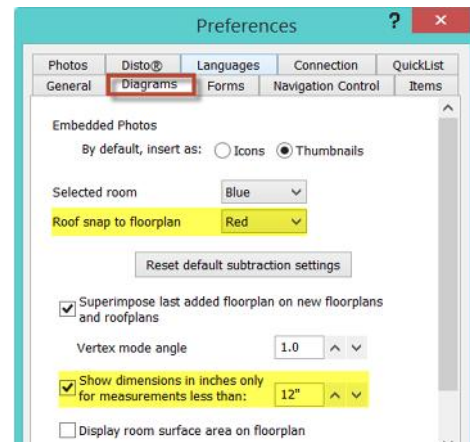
Preferences ? ×

Photos | Disto® | Languages | Connection | QuickList
General | Diagrams | Forms | Navigation Control | Items

Embedded Photos
By default, insert as: Icons Thumbnails

Selected room Blue
Roof snap to floorplan Red

Reset default subtraction settings

Superimpose last added floorplan on new floorplans and roofplans

Vertex mode angle 1.0

Show dimensions in inches only for measurements less than: 12"

Display room surface area on floorplan